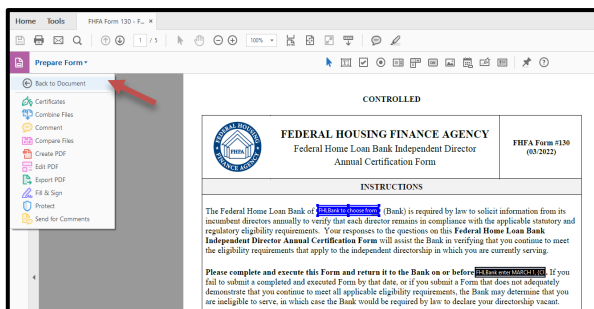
Home Tools FHFA Form 130 - F...

1 / 3

100%

Prepare Form

Back to Document

Certificates
Combine Files
Comment
Compare Files
Create PDF
Edit PDF
Export PDF
Fill & Sign
Protect
Send for Comments

CONTROLLED

FEDERAL HOUSING FINANCE AGENCY
Federal Home Loan Bank Independent Director
Annual Certification Form

FHFA Form #130
(03/2022)

INSTRUCTIONS

The Federal Home Loan Bank of FHLBank to choose from (Bank) is required by law to solicit information from its incumbent directors annually to verify that each director remains in compliance with the applicable statutory and regulatory eligibility requirements. Your responses to the questions on this **Federal Home Loan Bank Independent Director Annual Certification Form** will assist the Bank in verifying that you continue to meet the eligibility requirements that apply to the independent directorship in which you are currently serving.

**Please complete and execute this Form and return it to the Bank on or before** FHLBank enter MARCH 1, 20 . If you fail to submit a completed and executed Form by that date, or if you submit a Form that does not adequately demonstrate that you continue to meet all applicable eligibility requirements, the Bank may determine that you are ineligible to serve, in which case the Bank would be required by law to declare your directorship vacant.